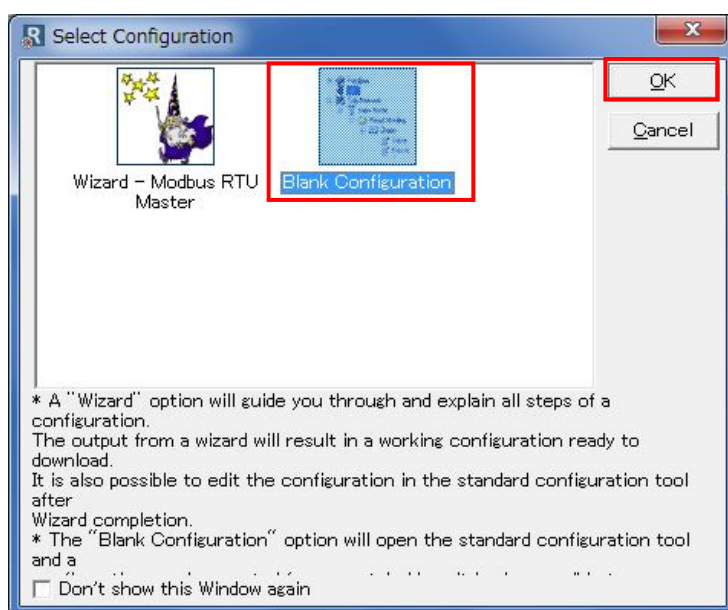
Select Configuration

Wizard - Modbus RTU Master

Blank Configuration

OK

Cancel

* A "Wizard" option will guide you through and explain all steps of a configuration.
The output from a wizard will result in a working configuration ready to download.
It is also possible to edit the configuration in the standard configuration tool after
Wizard completion.
* The "Blank Configuration" option will open the standard configuration tool and a
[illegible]

Don't show this Window again